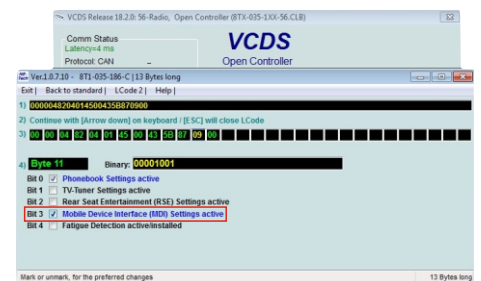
VCDS Release 18.2.0: 56-Radio, Open Controller (8TX-035-1XX-56.CLB)

Comm Status
Latency=4 ms
Protocol: CAN

VCDS
Open Controller

Ver.1.0.7.10 - 8T1-035-186-C | 13 Bytes long

Exit | Back to standard | LCode 2 | Help |

1) 0000048204014500435B870900

2) Continue with [Arrow down] on keyboard / [ESC] will close LCode

3) 00 00 04 82 04 01 45 00 43 5B 87 09 00

4) Byte 11 Binary: 00001001

Bit 0 ☑ Phonebook Settings active
Bit 1 ☐ TV-Tuner Settings active
Bit 2 ☐ Rear Seat Entertainment (RSE) Settings active
Bit 3 ☑ Mobile Device Interface (MDI) Settings active
Bit 4 ☐ Fatigue Detection active/installed

Mark or unmark, for the preferred changes

13 Bytes long